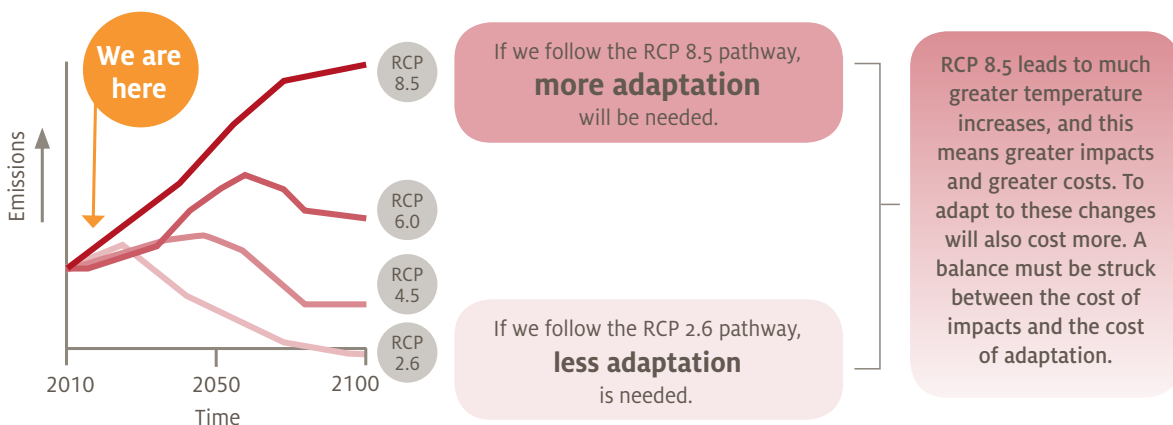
We are here

Emissions

RCP 8.5

RCP 6.0

RCP 4.5

RCP 2.6

2010

2050

2100

Time

If we follow the RCP 8.5 pathway, **more adaptation** will be needed.

If we follow the RCP 2.6 pathway, **less adaptation** is needed.

RCP 8.5 leads to much greater temperature increases, and this means greater impacts and greater costs. To adapt to these changes will also cost more. A balance must be struck between the cost of impacts and the cost of adaptation.